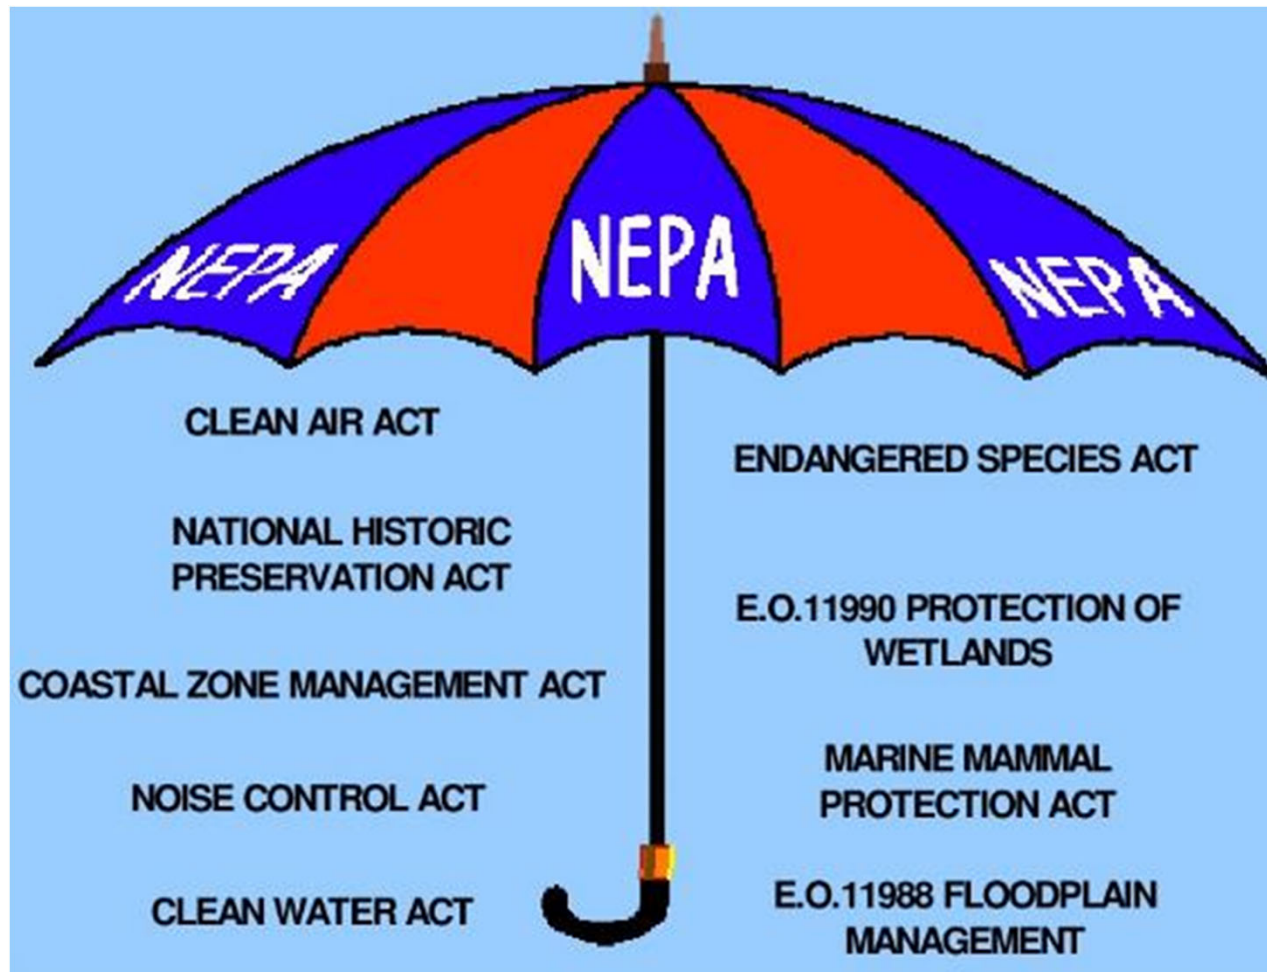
NEPA

NEPA

NEPA

CLEAN AIR ACT

NATIONAL HISTORIC PRESERVATION ACT

COASTAL ZONE MANAGEMENT ACT

NOISE CONTROL ACT

CLEAN WATER ACT

ENDANGERED SPECIES ACT

E.O.11990 PROTECTION OF WETLANDS

MARINE MAMMAL PROTECTION ACT

E.O.11988 FLOODPLAIN MANAGEMENT